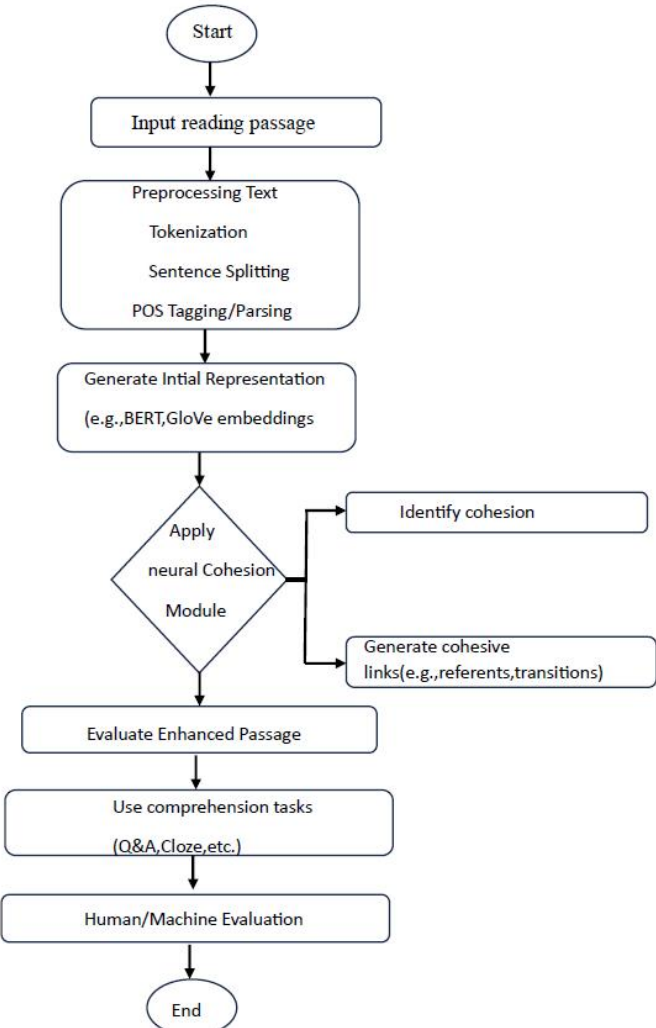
Start

Input reading passage

Preprocessing Text

Tokenization

Sentence Splitting

POS Tagging/Parsing

Generate Intial Representation

(e.g.,BERT,GloVe embeddings

Apply

neural Cohesion

Module

Identify cohesion

Generate cohesive links(e.g.,referents,transitions)

Evaluate Enhanced Passage

Use comprehension tasks

(Q&A,Cloze,etc.)

Human/Machine Evaluation

End